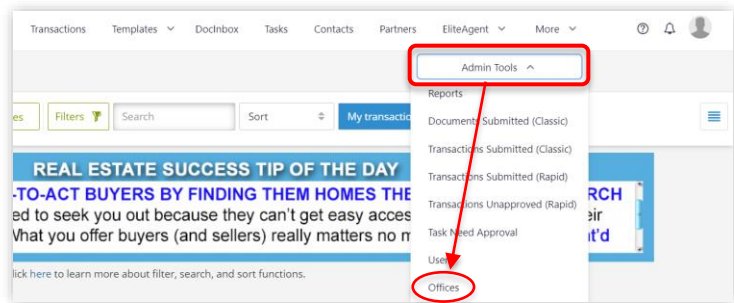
Transactions Templates DocInbox Tasks Contacts Partners EliteAgent More

Admin Tools

Reports
Documents Submitted (Classic)
Transactions Submitted (Classic)
Transactions Submitted (Rapid)
Transactions Unapproved (Rapid)
Task Need Approval
Users
Offices

es Filters Search Sort My transactio

REAL ESTATE SUCCESS TIP OF THE DAY
-TO-ACT BUYERS BY FINDING THEM HOMES THE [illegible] RCH
ed to seek you out because they can't get easy acces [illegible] eir
What you offer buyers (and sellers) really matters no m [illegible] nt'd

lick here to learn more about filter, search, and sort functions.